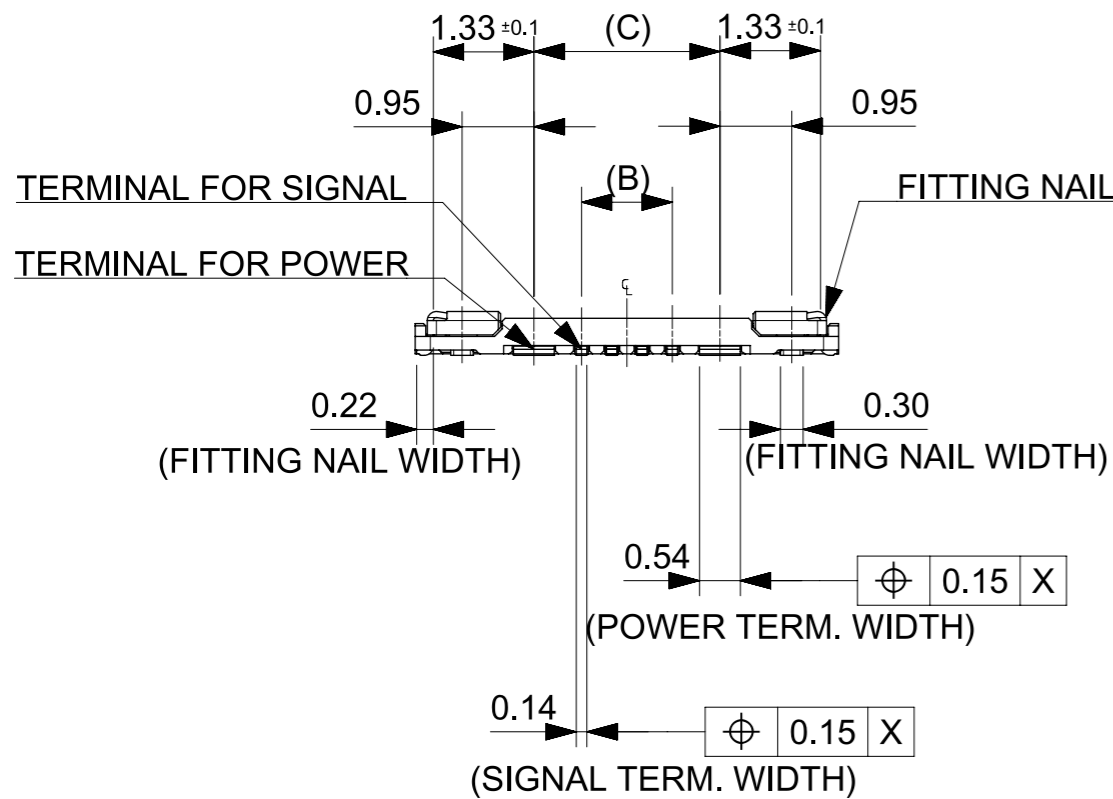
1.33 ±0.1
(C)
1.33 ±0.1
0.95
0.95
TERMINAL FOR SIGNAL
(B)
FITTING NAIL
TERMINAL FOR POWER
℄
0.22
(FITTING NAIL WIDTH)
0.30
(FITTING NAIL WIDTH)
0.54
| $\oplus$ | 0.15 | X |
|---|---|---|
(POWER TERM. WIDTH)
0.14
| $\oplus$ | 0.15 | X |
|---|---|---|
(SIGNAL TERM. WIDTH)